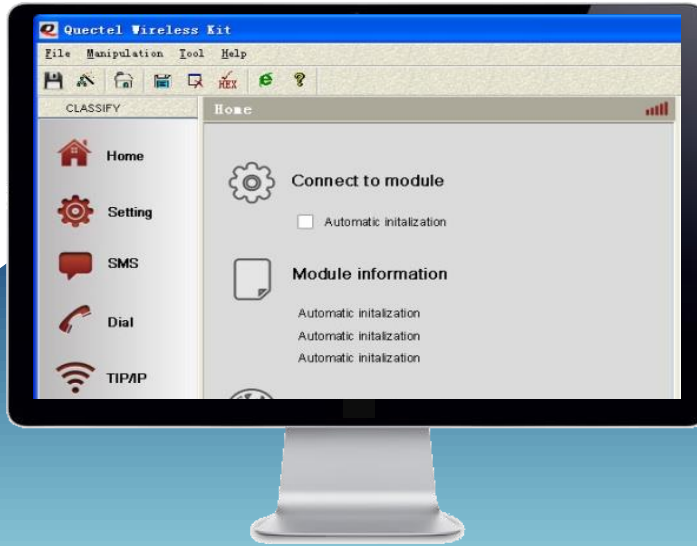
Quectel Wireless Kit

File Manipulation Tool Help

HEX

CLASSIFY

Home

Home

Setting

SMS

Dial

TIP/IP

Connect to module

Automatic initalization

Module information

Automatic initalization

Automatic initalization

Automatic initalization